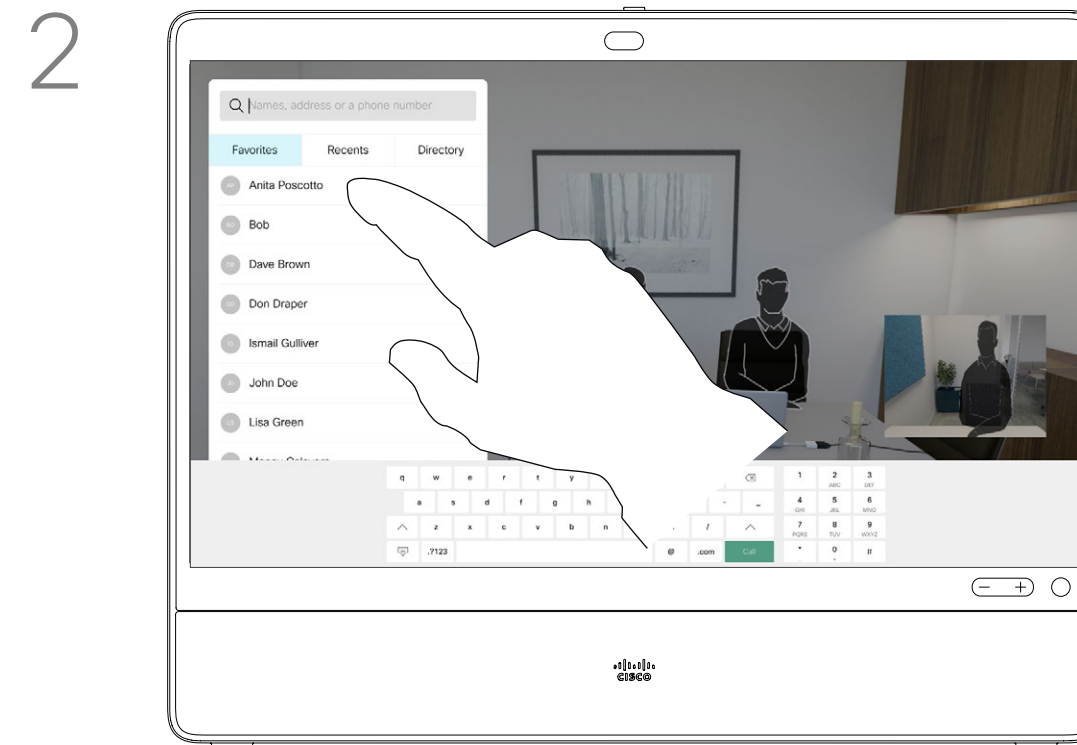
2

Names, address or a phone number

Favorites Recents Directory

Anita Poscotto

Bob

Dave Brown

Don Draper

Ismail Gulliver

John Doe

Lisa Green

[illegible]

q w e r t y

a s d f g h

z x c v b n

.?123

@ .com Call

1 2 ABC 3 DEF
4 GHI 5 JKL 6 MNO
7 PQRS 8 TUV 9 WXYZ
* 0 #

cisco